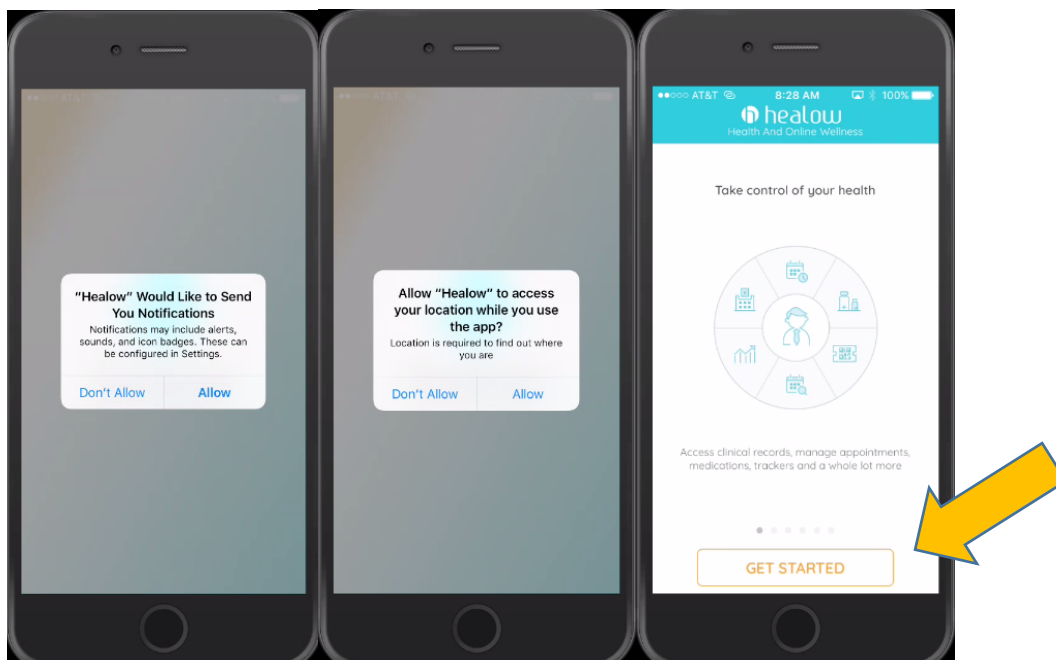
"Healow" Would Like to Send You Notifications

Notifications may include alerts, sounds, and icon badges. These can be configured in Settings.

Don't Allow

Allow

Allow "Healow" to access your location while you use the app?

Location is required to find out where you are

Don't Allow

Allow

●●○○○ AT&T 8:28 AM 100%

healow

Health And Online Wellness

Take control of your health

Access clinical records, manage appointments, medications, trackers and a whole lot more

GET STARTED